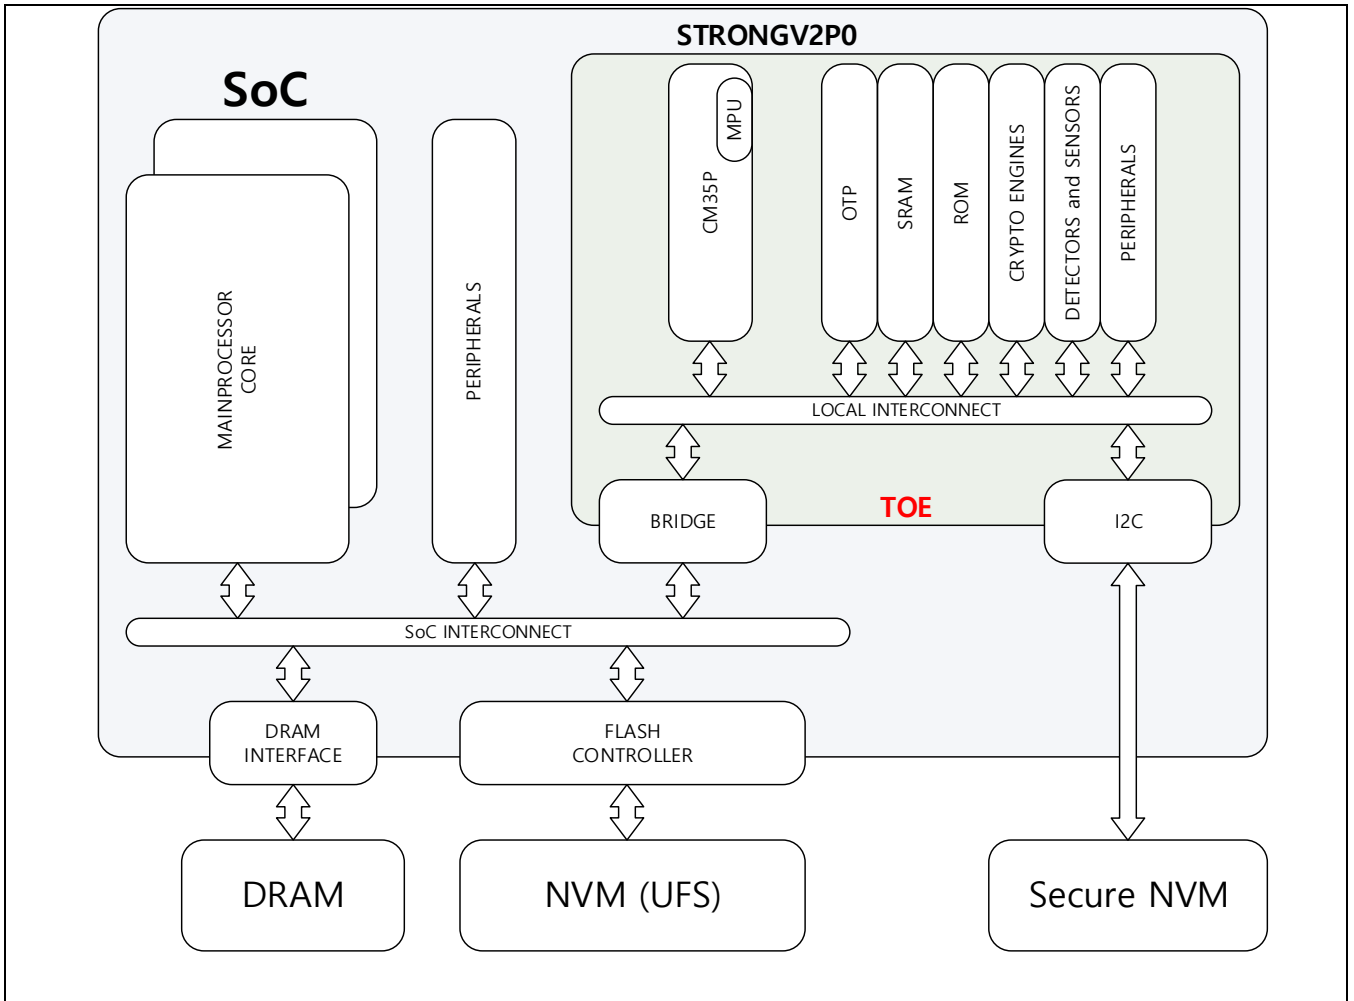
STRONGV2P0

SoC

MAINPROCESSOR CORE

PERIPHERALS

MPU

CM35P

OTP

SRAM

ROM

CRYPTO ENGINES

DETECTORS and SENSORS

PERIPHERALS

LOCAL INTERCONNECT

BRIDGE

TOE

I2C

SoC INTERCONNECT

DRAM INTERFACE

FLASH CONTROLLER

DRAM

NVM (UFS)

Secure NVM